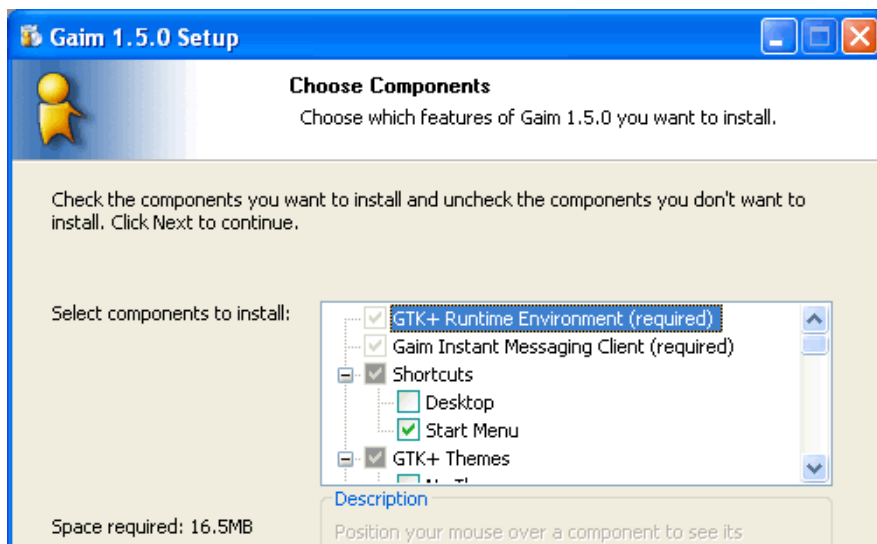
Gaim 1.5.0 Setup

Choose Components
Choose which features of Gaim 1.5.0 you want to install.

Check the components you want to install and uncheck the components you don't want to install. Click Next to continue.

Select components to install:

GTK+ Runtime Environment (required)
Gaim Instant Messaging Client (required)
Shortcuts
Desktop
Start Menu
GTK+ Themes
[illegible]

Description
Position your mouse over a component to see its

Space required: 16.5MB